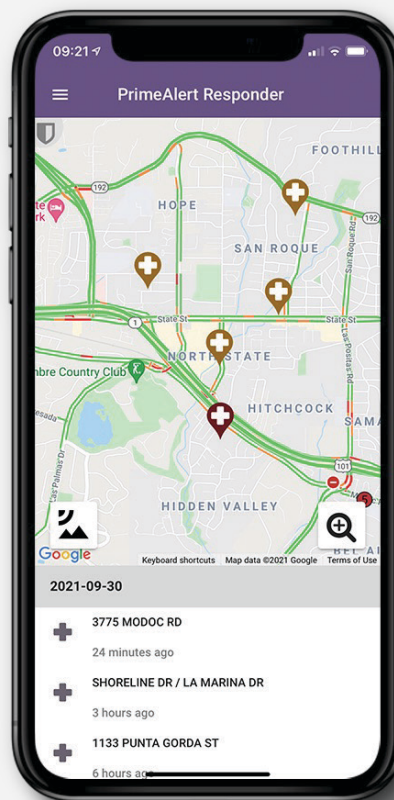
09:21

PrimeAlert Responder

FOOTHILL

192

HOPE

SAN ROQUE

State St

State St

1

NORTH STATE

mbre Country Club

HITCHCOCK

SAMA

Las Palmas Dr

101

HIDDEN VALLEY

Google

Keyboard shortcuts Map data ©2021 Google Terms of Use

2021-09-30

3775 MODOC RD

24 minutes ago

SHORELINE DR / LA MARINA DR

3 hours ago

1133 PUNTA GORDA ST

6 hours ago